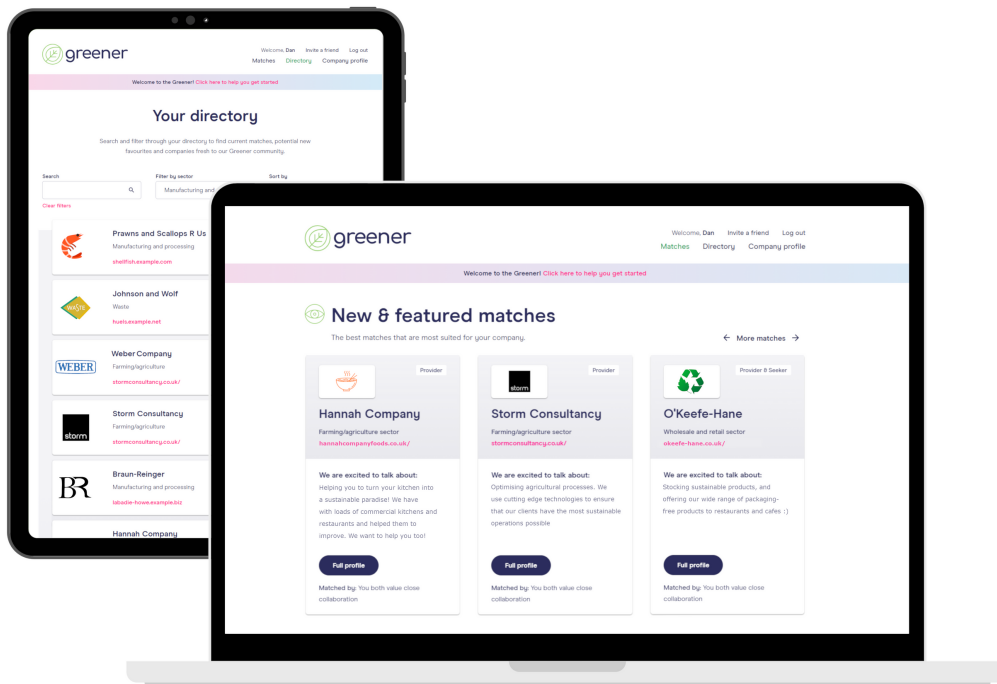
greener

Welcome, Dan Invite a friend Log out
Matches Directory Company profile

Welcome to the Greener! Click here to help you get started

Your directory

Search and filter through your directory to find current matches, potential new favourites and companies fresh to our Greener community.

Search
Filter by sector
Manufacturing and
Sort by
Clear filters

Prawns and Scallops R Us
Manufacturing and processing
shellfish.example.com

WASTE
Johnson and Wolf
Waste
huels.example.net

WEBER
Weber Company
Farming/agriculture
stormconsultancy.co.uk/

storm
Storm Consultancy
Farming/agriculture
stormconsultancy.co.uk/

BR
Braun-Reinger
Manufacturing and processing
labadie-howe.example.biz

Hannah Company

greener

Welcome, Dan Invite a friend Log out
Matches Directory Company profile

Welcome to the Greener! Click here to help you get started

New & featured matches

The best matches that are most suited for your company.

More matches

Provider
Hannah Company
Farming/agriculture sector
hannahcompanyfoods.co.uk/
We are excited to talk about:
Helping you to turn your kitchen into a sustainable paradise! We have with loads of commercial kitchens and restaurants and helped them to improve. We want to help you too!
Full profile
Matched by: You both value close collaboration

storm
Provider
Storm Consultancy
Farming/agriculture sector
stormconsultancy.co.uk/
We are excited to talk about:
Optimising agricultural processes. We use cutting edge technologies to ensure that our clients have the most sustainable operations possible
Full profile
Matched by: You both value close collaboration

Provider & Seeker
O'Keefe-Hane
Wholesale and retail sector
okeefe-hane.co.uk/
We are excited to talk about:
Stocking sustainable products, and offering our wide range of packaging-free products to restaurants and cafes :)
Full profile
Matched by: You both value close collaboration